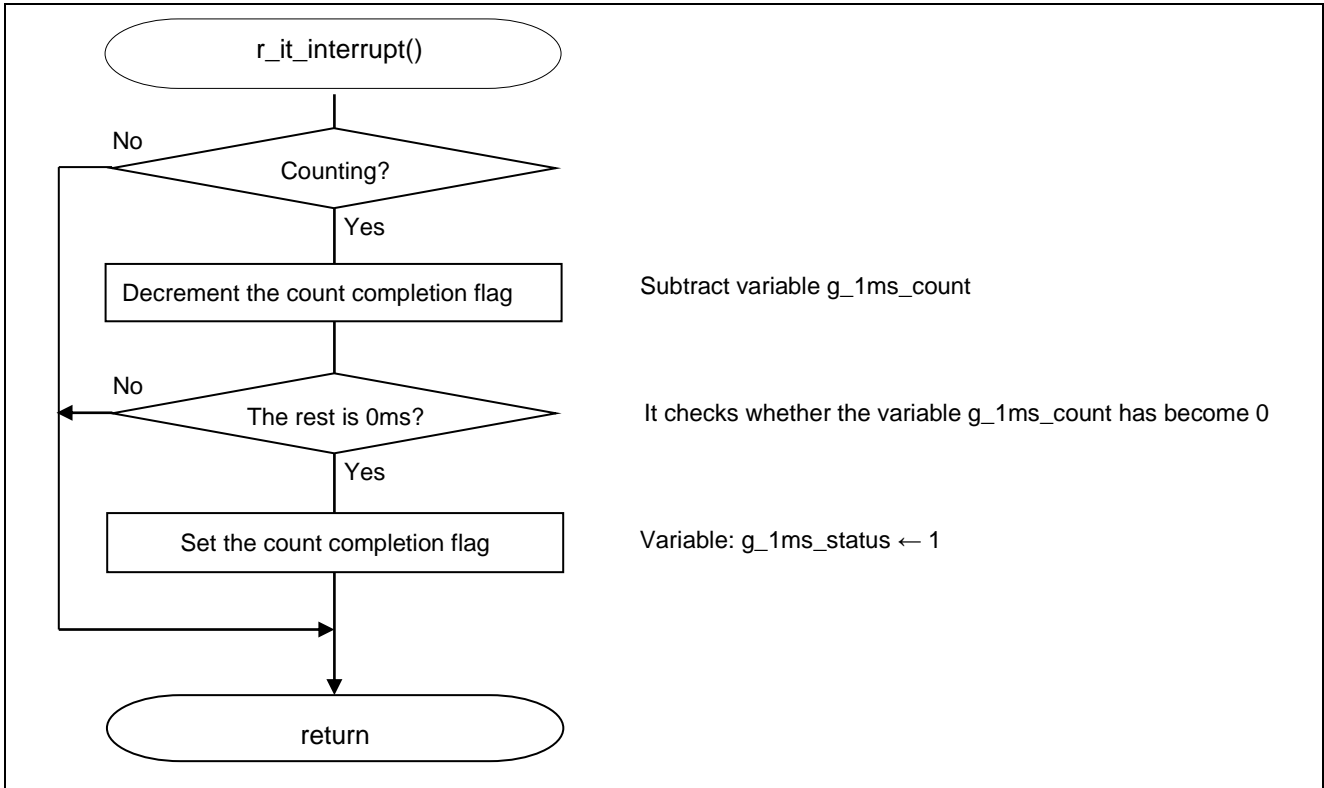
r_it_interrupt()

No

Counting?

Yes

Decrement the count completion flag

Subtract variable g_1ms_count

No

The rest is 0ms?

It checks whether the variable g_1ms_count has become 0

Yes

Set the count completion flag

Variable: g_1ms_status ← 1

return